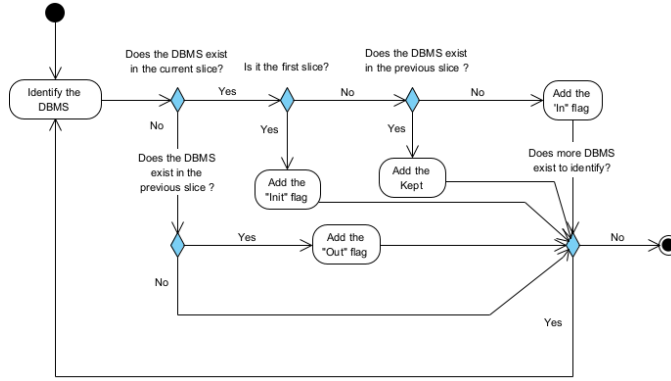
Identify the DBMS

Does the DBMS exist in the current slice?

Yes

Is it the first slice?

No

Does the DBMS exist in the previous slice ?

No

Add the "In" flag

No

Yes

Yes

Does the DBMS exist in the previous slice ?

Add the "Init" flag

Add the Kept

Does more DBMS exist to identify?

Yes

Add the "Out" flag

No

No

Yes